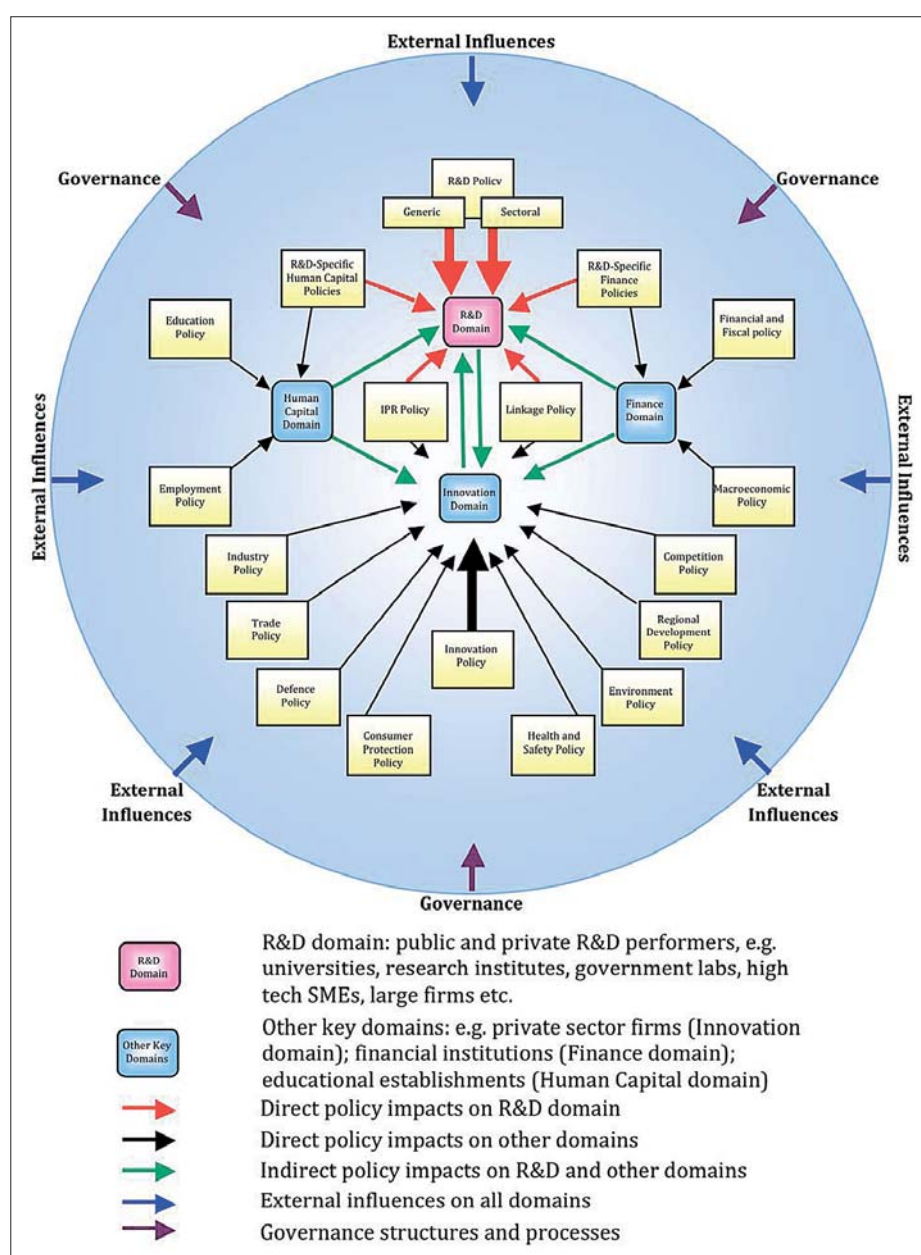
External Influences

Governance

Governance

R&D Policy

Generic

Sectoral

R&D-Specific Human Capital Policies

R&D-Specific Finance Policies

R&D Domain

Education Policy

Financial and Fiscal policy

Human Capital Domain

IPR Policy

Linkage Policy

Finance Domain

External Influences

External Influences

Employment Policy

Innovation Domain

Macroeconomic Policy

Industry Policy

Competition Policy

Trade Policy

Regional Development Policy

Innovation Policy

Defence Policy

Environment Policy

Consumer Protection Policy

Health and Safety Policy

External Influences

External Influences

Governance

R&D Domain — R&D domain: public and private R&D performers, e.g. universities, research institutes, government labs, high tech SMEs, large firms etc.

Other Key Domains — Other key domains: e.g. private sector firms (Innovation domain); financial institutions (Finance domain); educational establishments (Human Capital domain)

Direct policy impacts on R&D domain

Direct policy impacts on other domains

Indirect policy impacts on R&D and other domains

External influences on all domains

Governance structures and processes